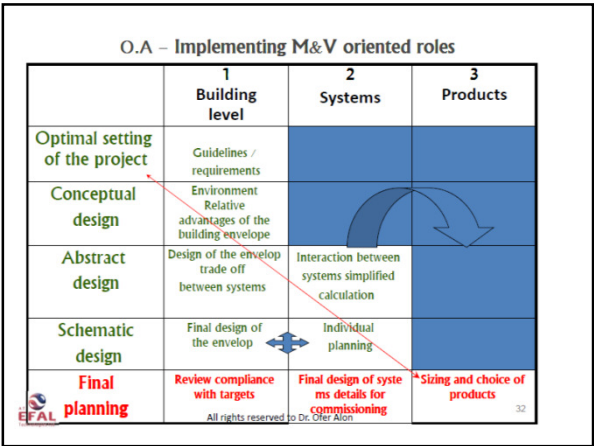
O.A – Implementing M&V oriented roles

|  | 1 Building level | 2 Systems | 3 Products |
|---|---|---|---|
| Optimal setting of the project | Guidelines / requirements |  |  |
| Conceptual design | Environment Relative advantages of the building envelope |  |  |
| Abstract design | Design of the envelop trade off between systems | Interaction between systems simplified calculation |  |
| Schematic design | Final design of the envelop | Individual planning |  |
| Final planning | Review compliance with targets | Final design of syste ms details for commissioning | Sizing and choice of products |

EFAL

All rights reserved to Dr. Ofer Alon

32